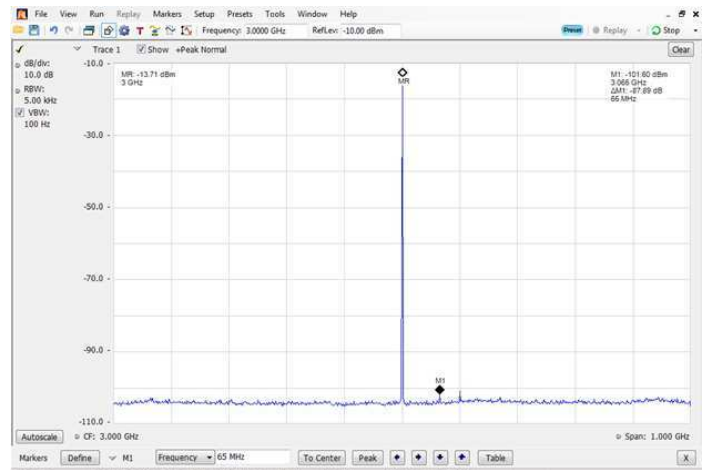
File View Run Replay Markers Setup Presets Tools Window Help

Frequency: 3.0000 GHz RefLev: -10.00 dBm

Preset Replay Stop

Trace 1 Show +Peak Normal Clear

dB/div:
10.0 dB
RBW:
5.00 kHz
VBW:
100 Hz

-10.0
-30.0
-50.0
-70.0
-90.0
-110.0

MR: -13.71 dBm
3 GHz

MR

M1: -101.60 dBm
3.066 GHz
ΔM1: -87.89 dB
66 MHz

M1

Autoscale CF: 3.000 GHz Span: 1.000 GHz

Markers Define M1 Frequency 65 MHz To Center Peak Table X